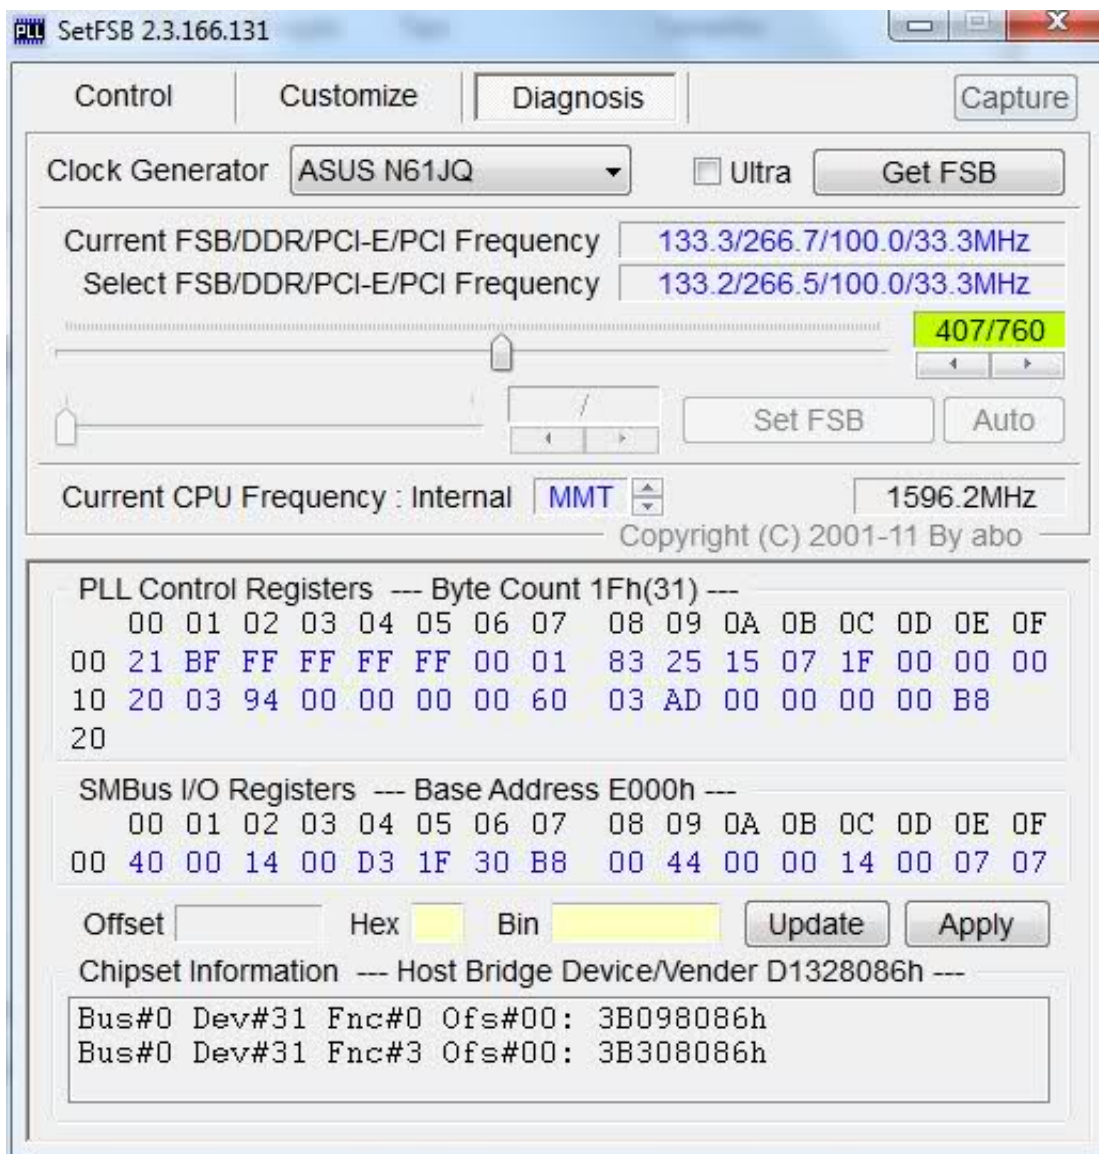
PLL SetFSB 2.3.166.131

Control Customize Diagnosis Capture

Clock Generator ASUS N61JQ Ultra Get FSB

Current FSB/DDR/PCI-E/PCI Frequency 133.3/266.7/100.0/33.3MHz
Select FSB/DDR/PCI-E/PCI Frequency 133.2/266.5/100.0/33.3MHz

407/760

/

Set FSB Auto

Current CPU Frequency : Internal MMT 1596.2MHz

Copyright (C) 2001-11 By abo

PLL Control Registers --- Byte Count 1Fh(31) ---

| | 00 | 01 | 02 | 03 | 04 | 05 | 06 | 07 | 08 | 09 | 0A | 0B | 0C | 0D | 0E | 0F |
|---|---|---|---|---|---|---|---|---|---|---|---|---|---|---|---|---|
| 00 | 21 | BF | FF | FF | FF | FF | 00 | 01 | 83 | 25 | 15 | 07 | 1F | 00 | 00 | 00 |
| 10 | 20 | 03 | 94 | 00 | 00 | 00 | 00 | 60 | 03 | AD | 00 | 00 | 00 | 00 | B8 | |
| 20 | | | | | | | | | | | | | | | | |

SMBus I/O Registers --- Base Address E000h ---

| | 00 | 01 | 02 | 03 | 04 | 05 | 06 | 07 | 08 | 09 | 0A | 0B | 0C | 0D | 0E | 0F |
|---|---|---|---|---|---|---|---|---|---|---|---|---|---|---|---|---|
| 00 | 40 | 00 | 14 | 00 | D3 | 1F | 30 | B8 | 00 | 44 | 00 | 00 | 14 | 00 | 07 | 07 |

Offset Hex Bin Update Apply

Chipset Information --- Host Bridge Device/Vender D1328086h ---

Bus#0 Dev#31 Fnc#0 Ofs#00: 3B098086h
Bus#0 Dev#31 Fnc#3 Ofs#00: 3B308086h